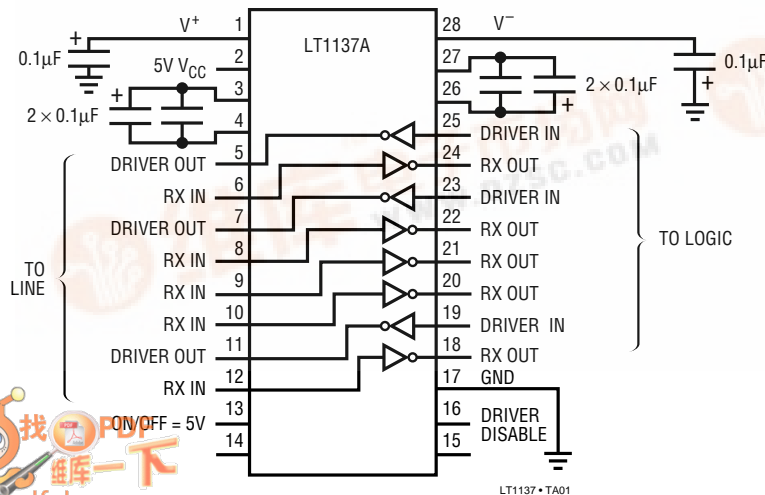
V$^+$
1
0.1µF
5V V$_{CC}$
2
3
2 × 0.1µF
4
DRIVER OUT
5
RX IN
6
DRIVER OUT
7
RX IN
8
TO LINE
RX IN
9
RX IN
10
DRIVER OUT
11
RX IN
12
ON/OFF = 5V
13
14
LT1137A
28
V$^-$
0.1µF
27
26
2 × 0.1µF
25
DRIVER IN
24
RX OUT
23
DRIVER IN
22
RX OUT
21
RX OUT
20
RX OUT
19
DRIVER IN
18
RX OUT
17
GND
16
DRIVER DISABLE
15
TO LOGIC
找PDF 维库一下
LT1137 • TA01